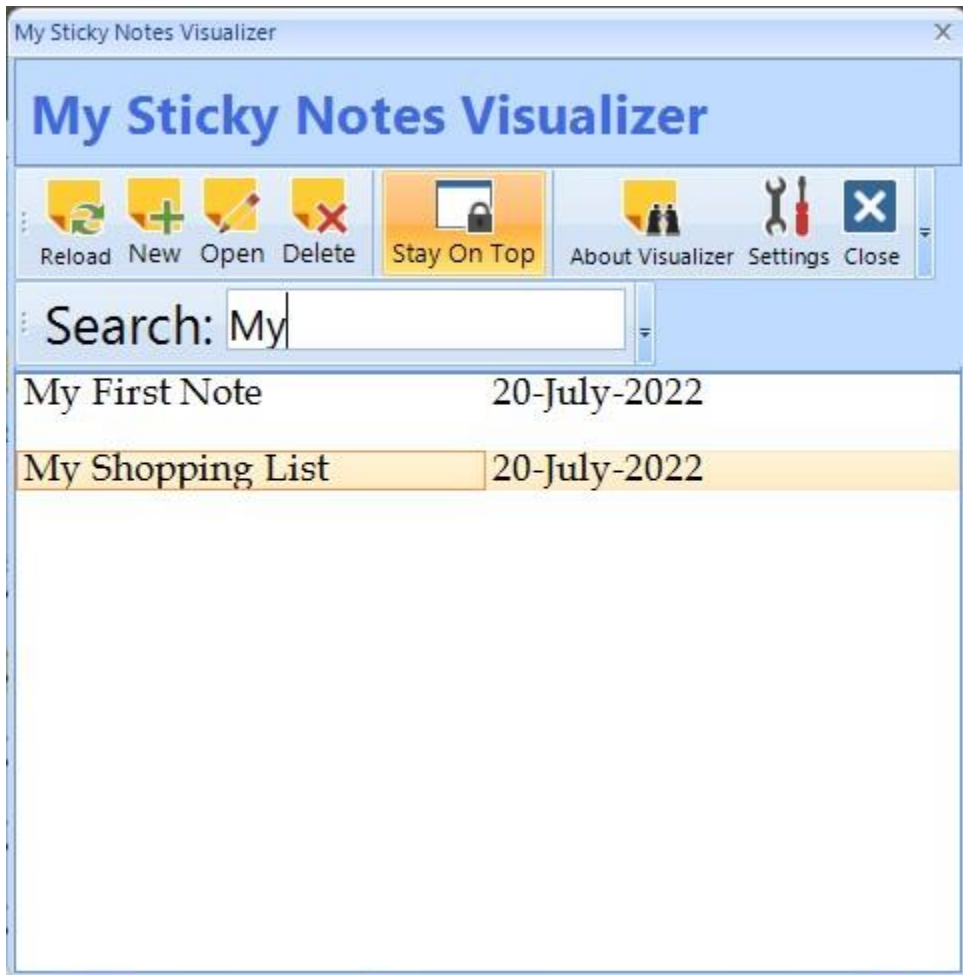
My Sticky Notes Visualizer ×

My Sticky Notes Visualizer

Reload New Open Delete Stay On Top About Visualizer Settings Close

Search: My

| | |
|---|---|
| My First Note | 20-July-2022 |
| My Shopping List | 20-July-2022 |